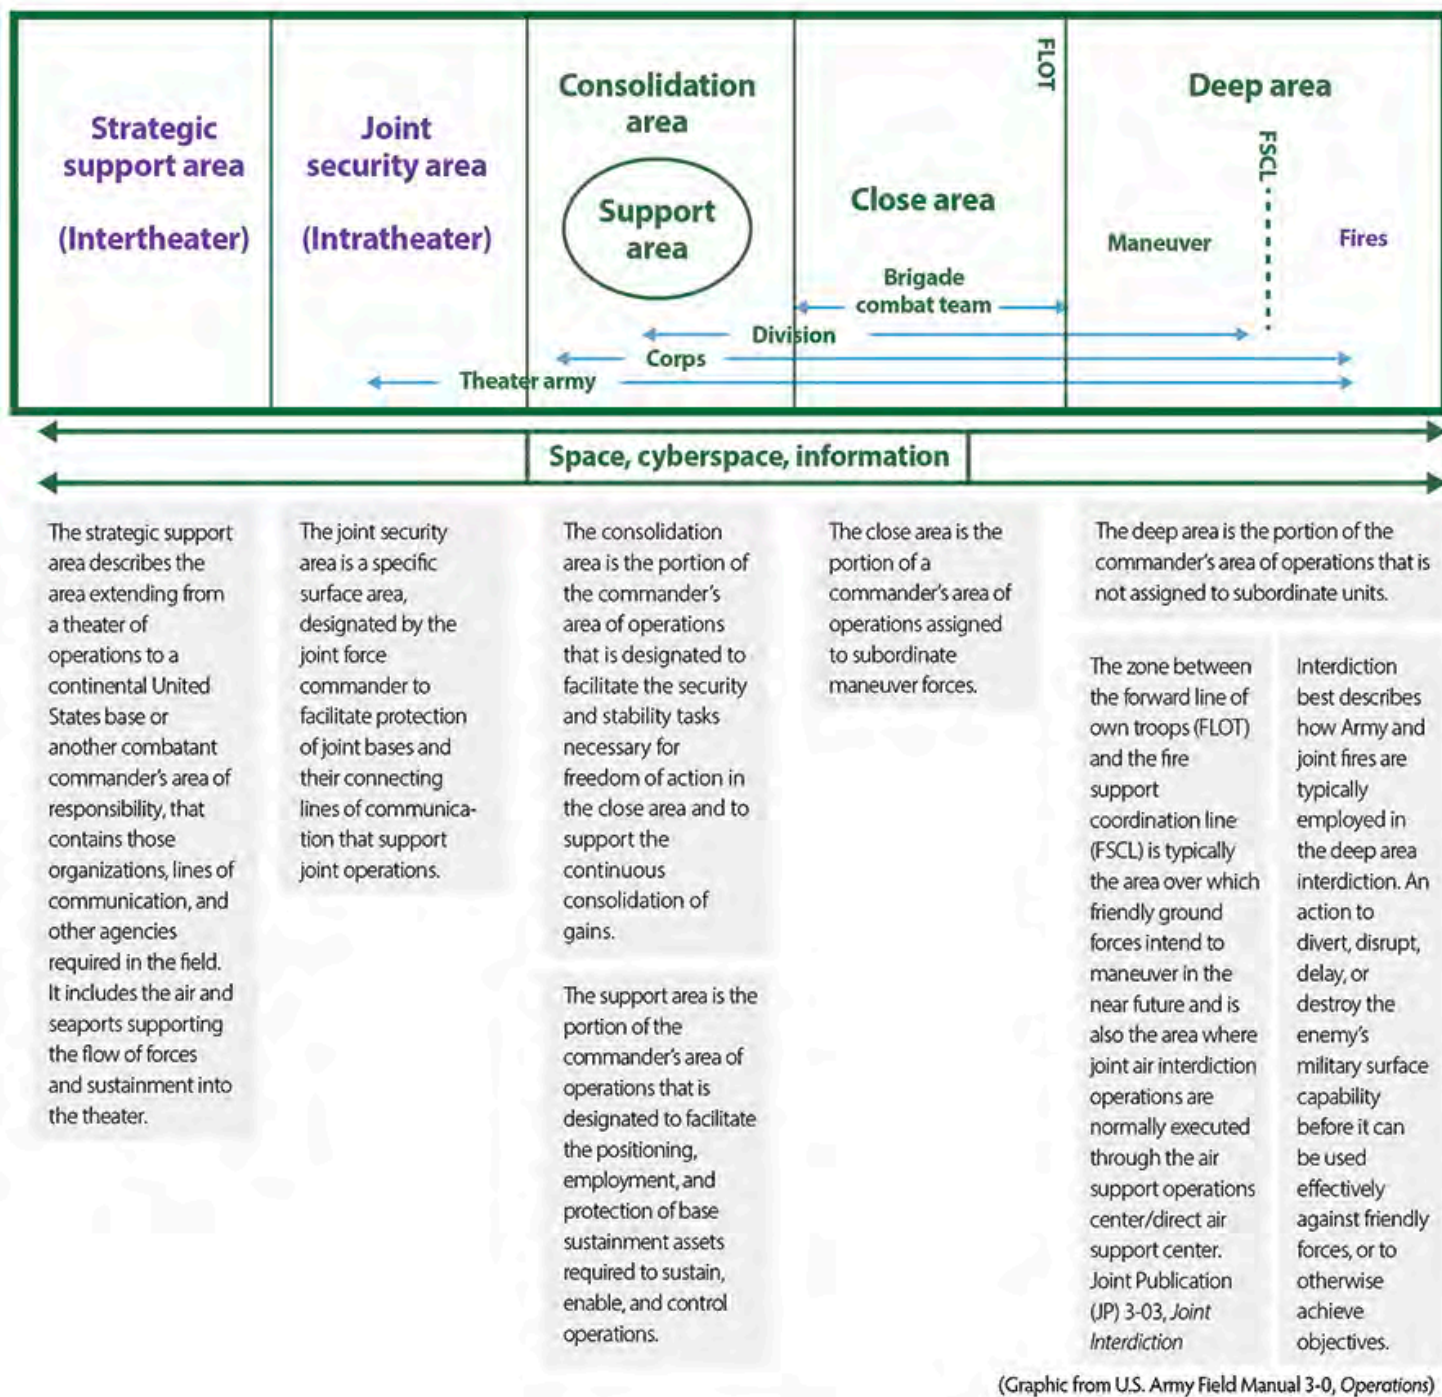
Strategic support area

(Intertheater)

Joint security area

(Intratheater)

Consolidation area

Support area

FLOT

Close area

Deep area

FSCL

Maneuver

Fires

Brigade combat team

Division

Corps

Theater army

Space, cyberspace, information

The strategic support area describes the area extending from a theater of operations to a continental United States base or another combatant commander's area of responsibility, that contains those organizations, lines of communication, and other agencies required in the field. It includes the air and seaports supporting the flow of forces and sustainment into the theater.

The joint security area is a specific surface area, designated by the joint force commander to facilitate protection of joint bases and their connecting lines of communication that support joint operations.

The consolidation area is the portion of the commander's area of operations that is designated to facilitate the security and stability tasks necessary for freedom of action in the close area and to support the continuous consolidation of gains.

The support area is the portion of the commander's area of operations that is designated to facilitate the positioning, employment, and protection of base sustainment assets required to sustain, enable, and control operations.

The close area is the portion of a commander's area of operations assigned to subordinate maneuver forces.

The deep area is the portion of the commander's area of operations that is not assigned to subordinate units.

The zone between the forward line of own troops (FLOT) and the fire support coordination line (FSCL) is typically the area over which friendly ground forces intend to maneuver in the near future and is also the area where joint air interdiction operations are normally executed through the air support operations center/direct air support center. Joint Publication (JP) 3-03, *Joint Interdiction*

Interdiction best describes how Army and joint fires are typically employed in the deep area interdiction. An action to divert, disrupt, delay, or destroy the enemy's military surface capability before it can be used effectively against friendly forces, or to otherwise achieve objectives.

(Graphic from U.S. Army Field Manual 3-0, *Operations*)